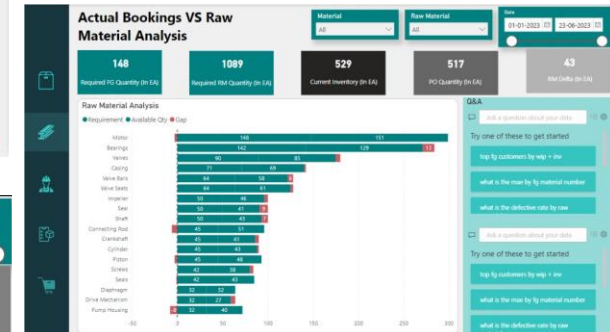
Actual Bookings VS Raw Material Analysis

Material
All

Raw Material
All

Date
01-01-2023
23-06-2023

148
Required FG Quantity (In EA)

1089
Required RM Quantity (In EA)

529
Current Inventory (In EA)

517
PO Quantity (In EA)

43
RM Delta (In EA)

Raw Material Analysis
● Requirement ● Available Qty ● Gap

| Item | Requirement | Available Qty | Gap |
|---|---|---|---|
| Motor | 148 | 151 | |
| Bearings | 142 | 128 | 13 |
| Valves | 90 | 85 | |
| Casing | 71 | 69 | |
| Valve Bars | 64 | 58 | 5 |
| Valve Seats | 64 | 61 | |
| Impeller | 50 | 46 | |
| Seal | 50 | 41 | 9 |
| Shaft | 50 | 43 | 7 |
| Connecting Rod | 45 | 51 | |
| Crankshaft | 45 | 41 | |
| Cylinder | 45 | 43 | |
| Piston | 45 | 45 | |
| Screws | 42 | 38 | |
| Seals | 42 | 43 | |
| Diaphragm | 32 | 32 | |
| Drive Mechanism | 32 | 27 | |
| Pump Housing | 32 | 40 | |

-50 0 50 100 150 200 250 300

Q&A

Ask a question about your data

Try one of these to get started

top fg customers by wip + inv

what is the max by fg material number

what is the defective rate by raw

Ask a question about your data

Try one of these to get started

top fg customers by wip + inv

what is the max by fg material number

what is the defective rate by raw